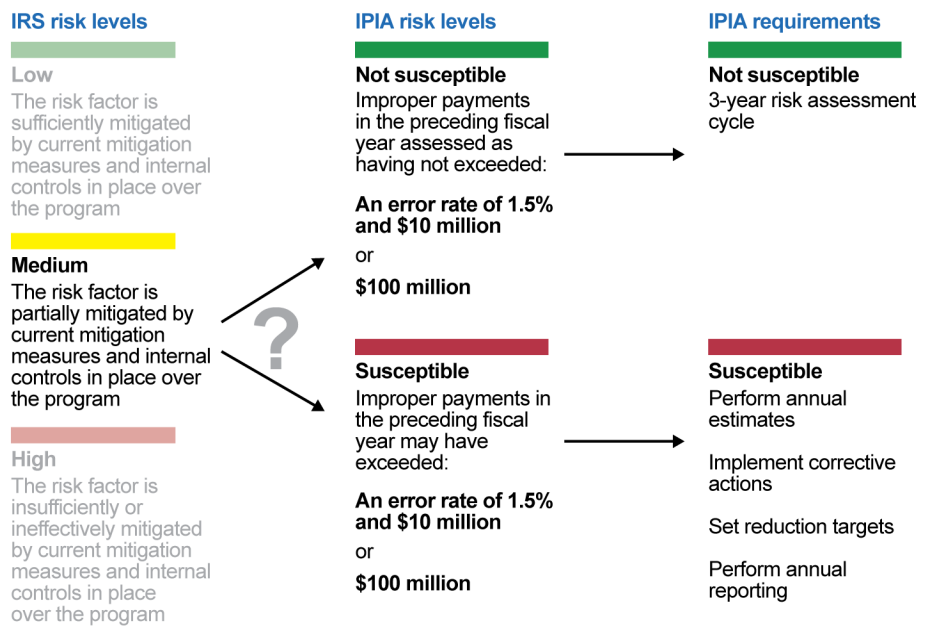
IRS risk levels

Low
The risk factor is sufficiently mitigated by current mitigation measures and internal controls in place over the program

Medium
The risk factor is partially mitigated by current mitigation measures and internal controls in place over the program

High
The risk factor is insufficiently or ineffectively mitigated by current mitigation measures and internal controls in place over the program

?

IPIA risk levels

Not susceptible
Improper payments in the preceding fiscal year assessed as having not exceeded:

An error rate of 1.5% and \$10 million

or

\$100 million

Susceptible
Improper payments in the preceding fiscal year may have exceeded:

An error rate of 1.5% and \$10 million

or

\$100 million

IPIA requirements

Not susceptible
3-year risk assessment cycle

Susceptible
Perform annual estimates

Implement corrective actions

Set reduction targets

Perform annual reporting